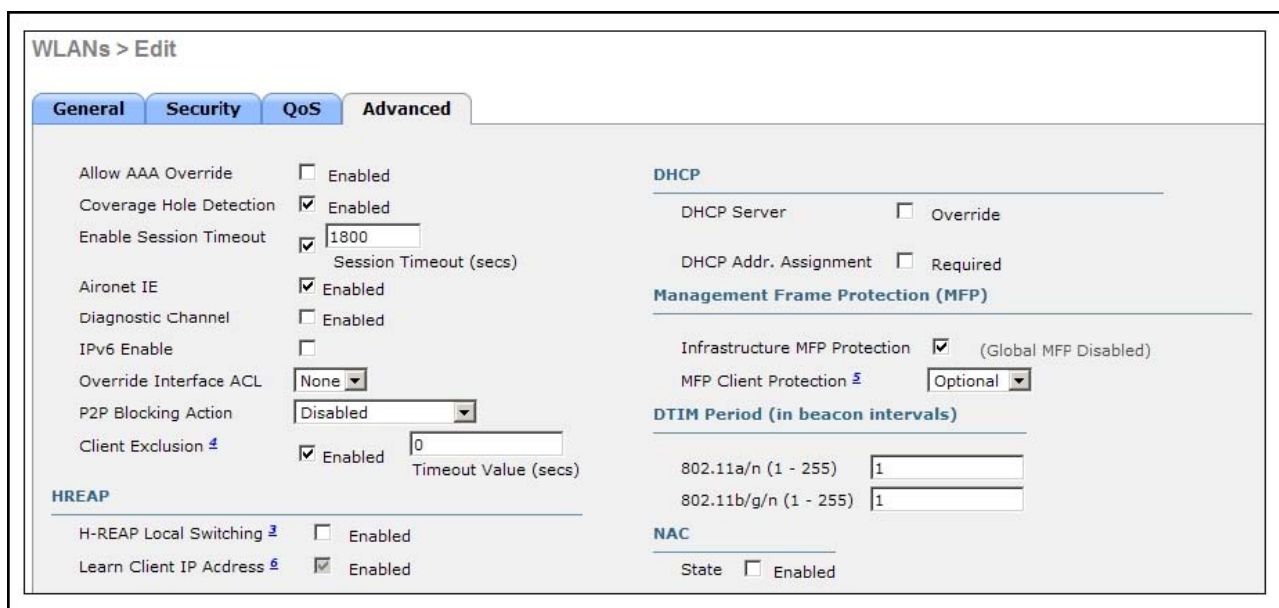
WLANs > Edit

General Security QoS Advanced

Allow AAA Override Enabled
Coverage Hole Detection Enabled
Enable Session Timeout 1800
Session Timeout (secs)
Aironet IE Enabled
Diagnostic Channel Enabled
IPv6 Enable
Override Interface ACL None
P2P Blocking Action Disabled
Client Exclusion 4 Enabled 0
Timeout Value (secs)

HREAP

H-REAP Local Switching 3 Enabled
Learn Client IP Address 6 Enabled

DHCP

DHCP Server Override

DHCP Addr. Assignment Required

Management Frame Protection (MFP)

Infrastructure MFP Protection (Global MFP Disabled)
MFP Client Protection 5 Optional

DTIM Period (in beacon intervals)

802.11a/n (1 - 255) 1
802.11b/g/n (1 - 255) 1

NAC

State Enabled